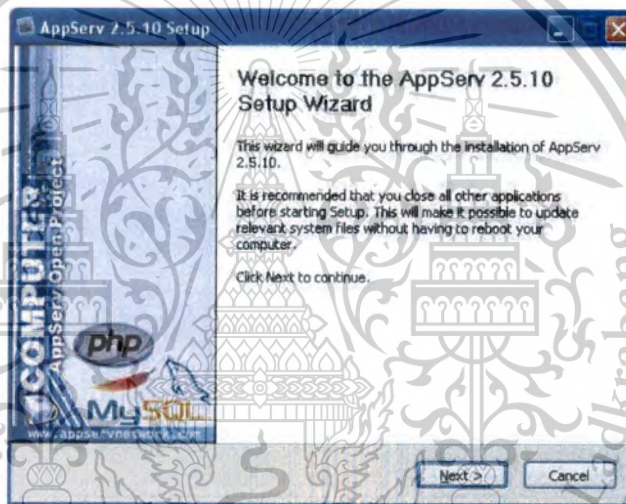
AppServ 2.5.10 Setup

Welcome to the AppServ 2.5.10 Setup Wizard

This wizard will guide you through the installation of AppServ 2.5.10.

It is recommended that you close all other applications before starting Setup. This will make it possible to update relevant system files without having to reboot your computer.

Click Next to continue.

COMPUTER
AppServ Open Project
php
MySQL
www.appservnetwork.com

Next >
Cancel